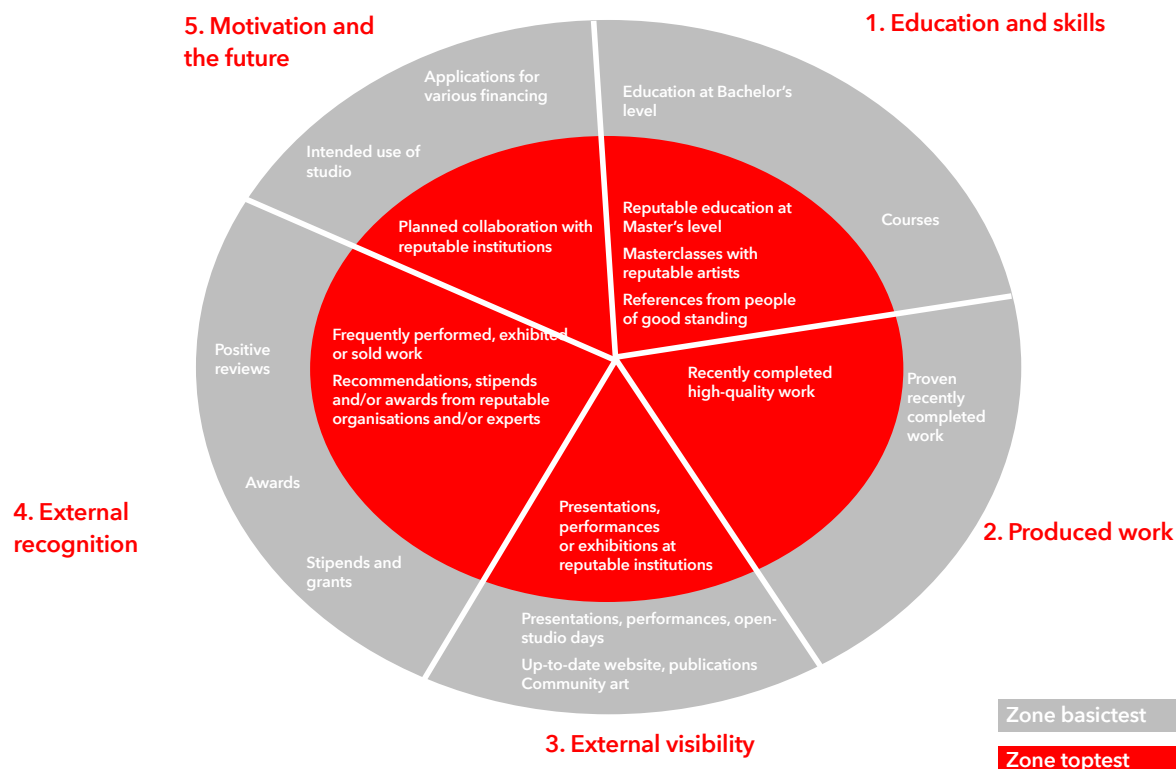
5. Motivation and the future

1. Education and skills

Applications for various financing

Intended use of studio

Education at Bachelor's level

Courses

Planned collaboration with reputable institutions

Reputable education at Master's level

Masterclasses with reputable artists

References from people of good standing

Positive reviews

Frequently performed, exhibited or sold work

Recommendations, stipends and/or awards from reputable organisations and/or experts

Recently completed high-quality work

Proven recently completed work

Awards

4. External recognition

Presentations, performances or exhibitions at reputable institutions

2. Produced work

Stipends and grants

Presentations, performances, open-studio days

Up-to-date website, publications

Community art

3. External visibility

Zone basictest

Zone toptest